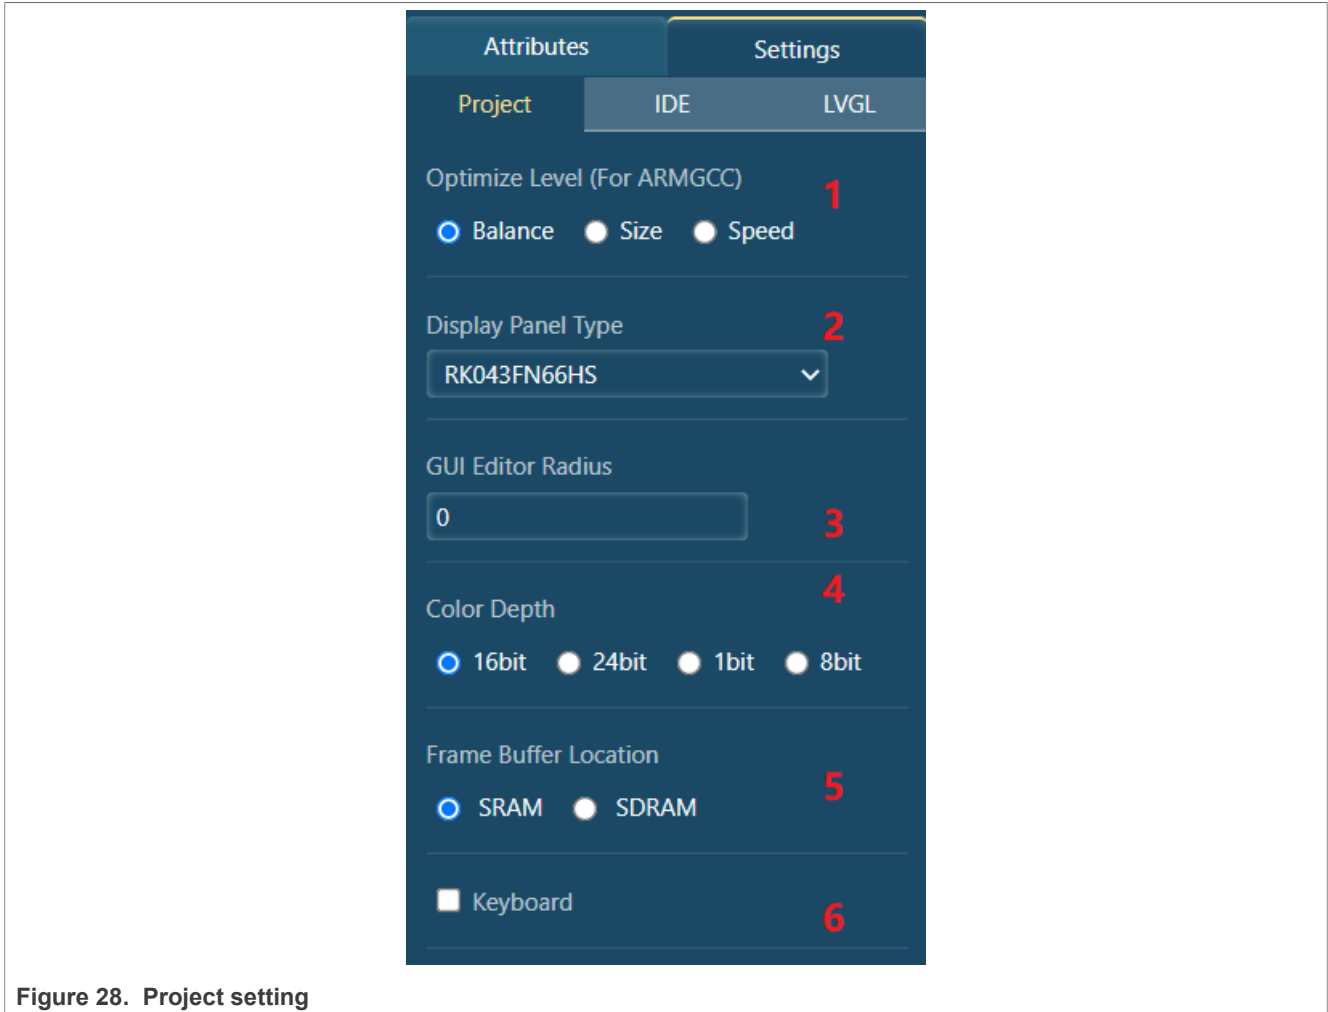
Attributes Settings

Project IDE LVGL

Optimize Level (For ARMGCC)

1

Balance Size Speed

Display Panel Type

2

RK043FN66HS

GUI Editor Radius

0

3

4

Color Depth

16bit 24bit 1bit 8bit

Frame Buffer Location

5

SRAM SDRAM

Keyboard

6

Figure 28. Project setting